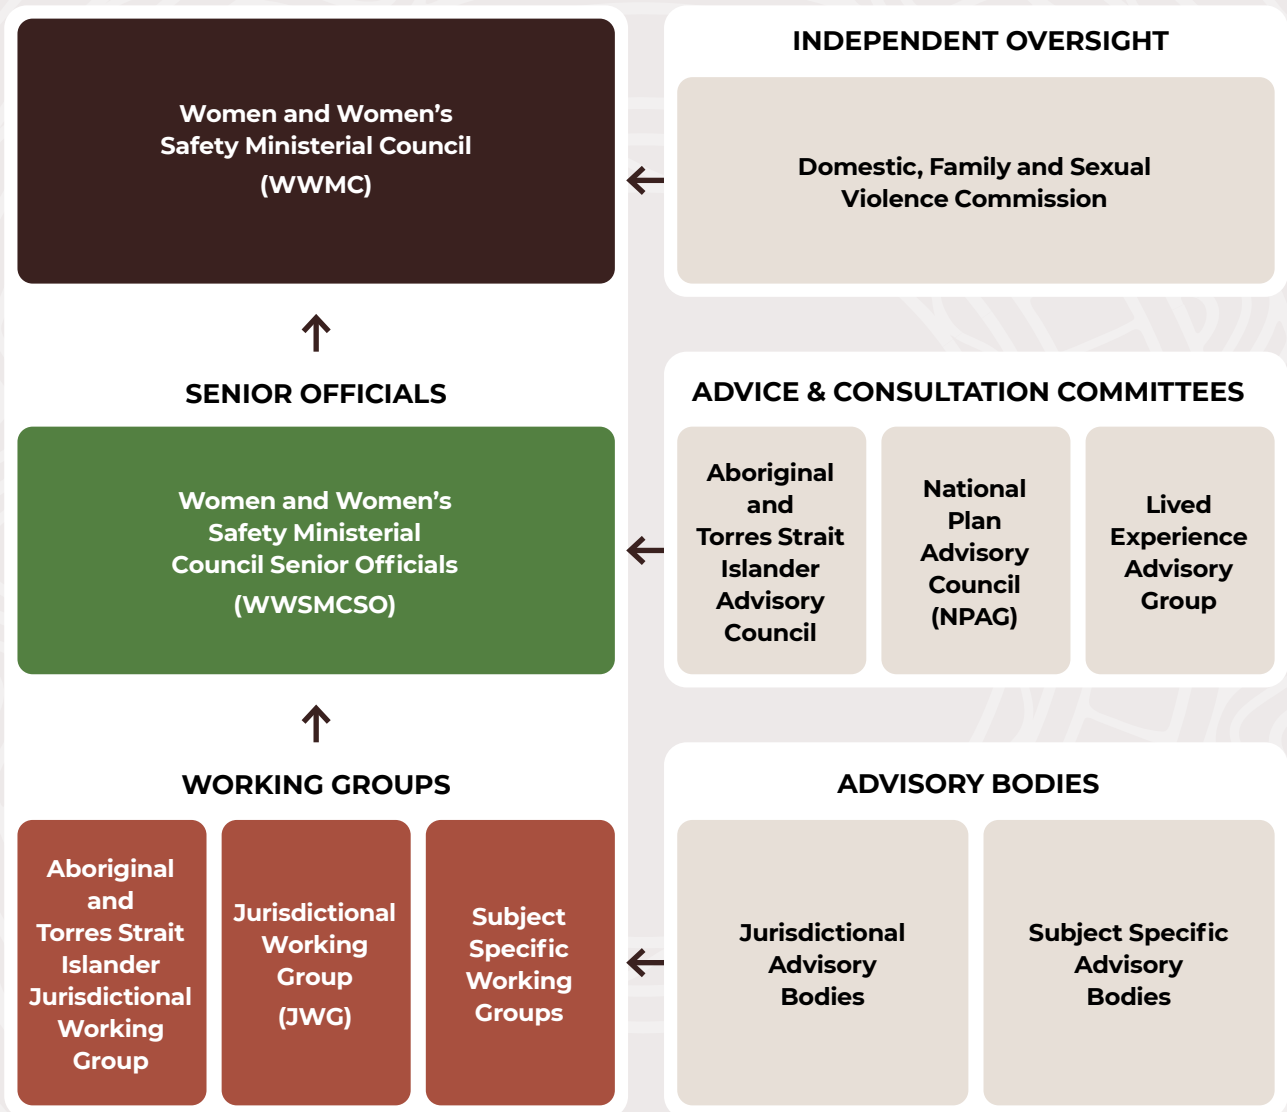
Women and Women's Safety Ministerial Council (WWMC)

INDEPENDENT OVERSIGHT

Domestic, Family and Sexual Violence Commission

SENIOR OFFICIALS

Women and Women's Safety Ministerial Council Senior Officials (WWSMCSO)

ADVICE & CONSULTATION COMMITTEES

Aboriginal and Torres Strait Islander Advisory Council

National Plan Advisory Council (NPAG)

Lived Experience Advisory Group

WORKING GROUPS

Aboriginal and Torres Strait Islander Jurisdictional Working Group

Jurisdictional Working Group (JWG)

Subject Specific Working Groups

ADVISORY BODIES

Jurisdictional Advisory Bodies

Subject Specific Advisory Bodies